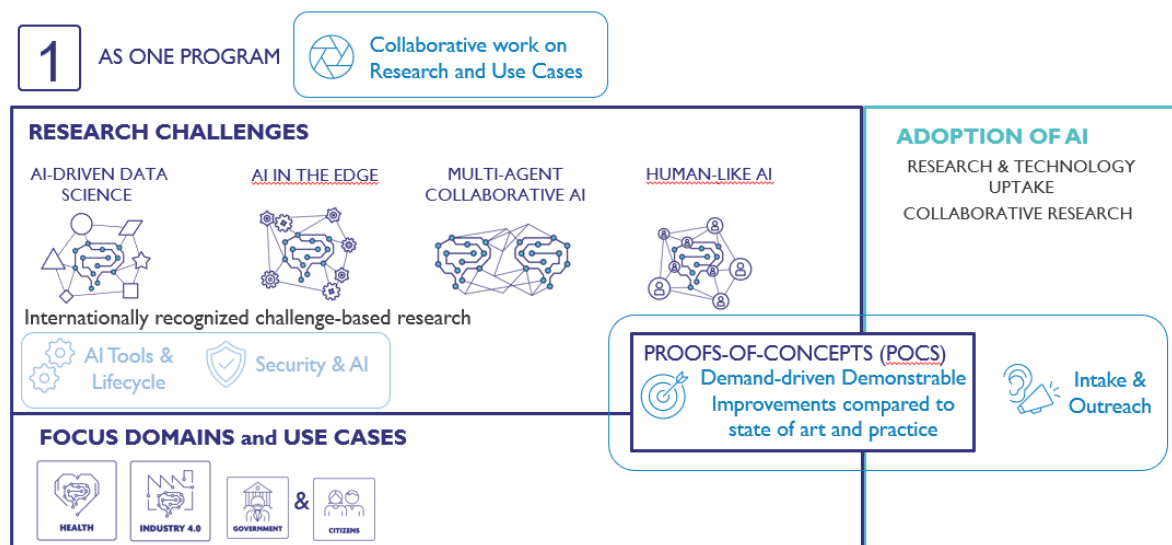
1

AS ONE PROGRAM

Collaborative work on Research and Use Cases

RESEARCH CHALLENGES

AI-DRIVEN DATA SCIENCE

AI IN THE EDGE

MULTI-AGENT COLLABORATIVE AI

HUMAN-LIKE AI

Internationally recognized challenge-based research

AI Tools & Lifecycle

Security & AI

ADOPTION OF AI

RESEARCH & TECHNOLOGY UPTAKE

COLLABORATIVE RESEARCH

PROOFS-OF-CONCEPTS (POCS)

Demand-driven Demonstrable Improvements compared to state of art and practice

Intake & Outreach

FOCUS DOMAINS and USE CASES

HEALTH

INDUSTRY 4.0

GOVERNMENT

&

CITIZENS